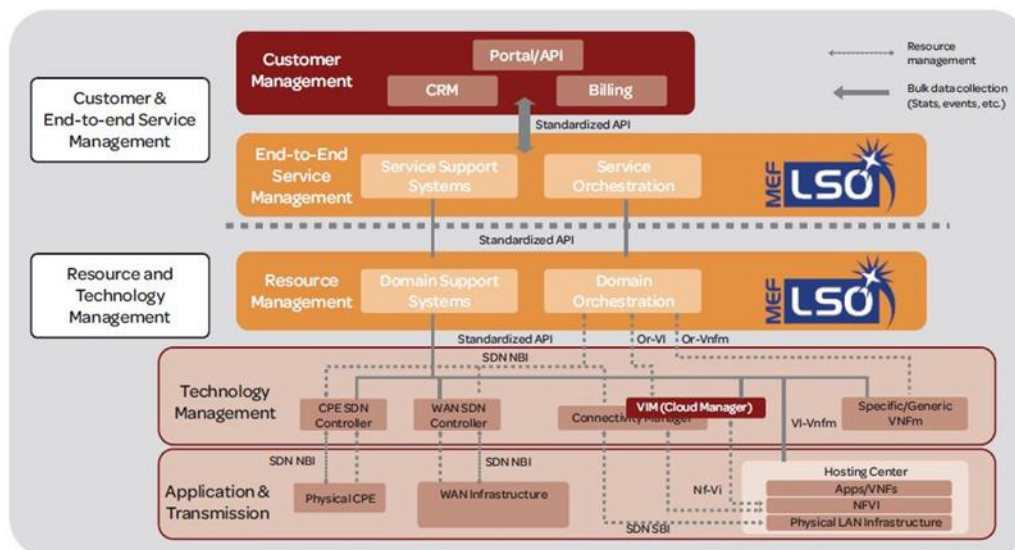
Customer & End-to-end Service Management

Customer Management

Portal/API

CRM

Billing

Resource management

Bulk data collection (Stats, events, etc.)

Standardized API

End-to-End Service Management

Service Support Systems

Service Orchestration

MEF LSO

Standardized API

Resource and Technology Management

Resource Management

Domain Support Systems

Domain Orchestration

MEF LSO

Standardized API

Or-Vi

Or-Vnfm

SDN NBI

Technology Management

CPE SDN Controller

WAN SDN Controller

Connectivity Manager

VIM (Cloud Manager)

Vi-Vnfm

Specific/Generic VNFm

SDN NBI

SDN NBI

Application & Transmission

Physical CPE

WAN Infrastructure

Nf-Vi

Hosting Center

Apps/VNFs

NFVI

Physical LAN Infrastructure

SDN SBI